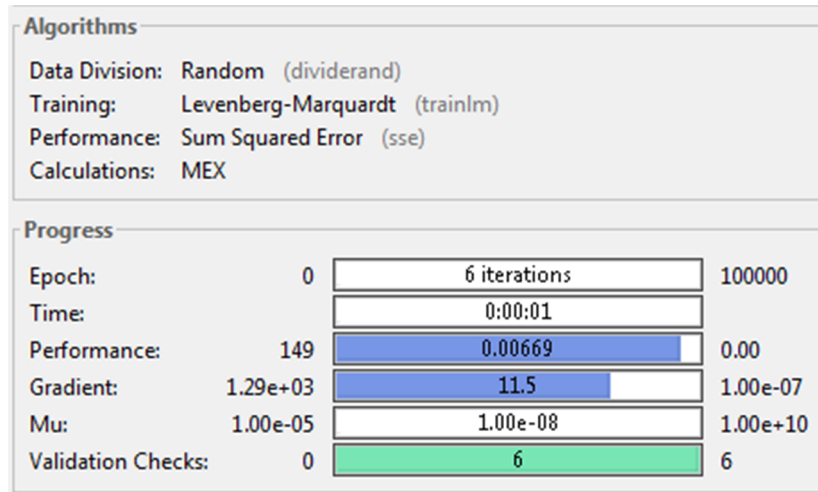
Algorithms

Data Division: Random (dividerand)
Training: Levenberg-Marquardt (trainlm)
Performance: Sum Squared Error (sse)
Calculations: MEX

Progress

| | | | |
|---|---|---|---|
| Epoch: | 0 | 6 iterations | 100000 |
| Time: | | 0:00:01 | |
| Performance: | 149 | 0.00669 | 0.00 |
| Gradient: | 1.29e+03 | 11.5 | 1.00e-07 |
| Mu: | 1.00e-05 | 1.00e-08 | 1.00e+10 |
| Validation Checks: | 0 | 6 | 6 |